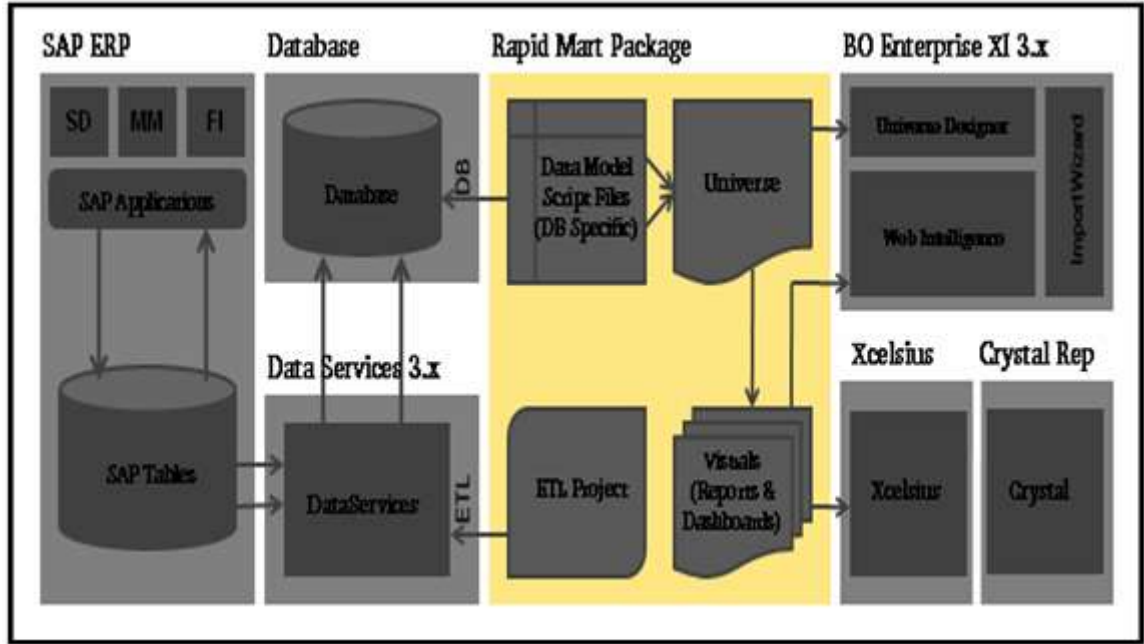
SAP ERP

SD

MM

FI

SAP Applications

SAP Tables

Database

Database

DB

Data Services 3.x

DataServices

ETL

Rapid Mart Package

Data Model Script Files (DB Specific)

Universe

ETL Project

Visuals (Reports & Dashboards)

BO Enterprise XI 3.x

Universe Designer

Web Intelligence

ImportWizard

Xcelsius

Xcelsius

Crystal Rep

Crystal